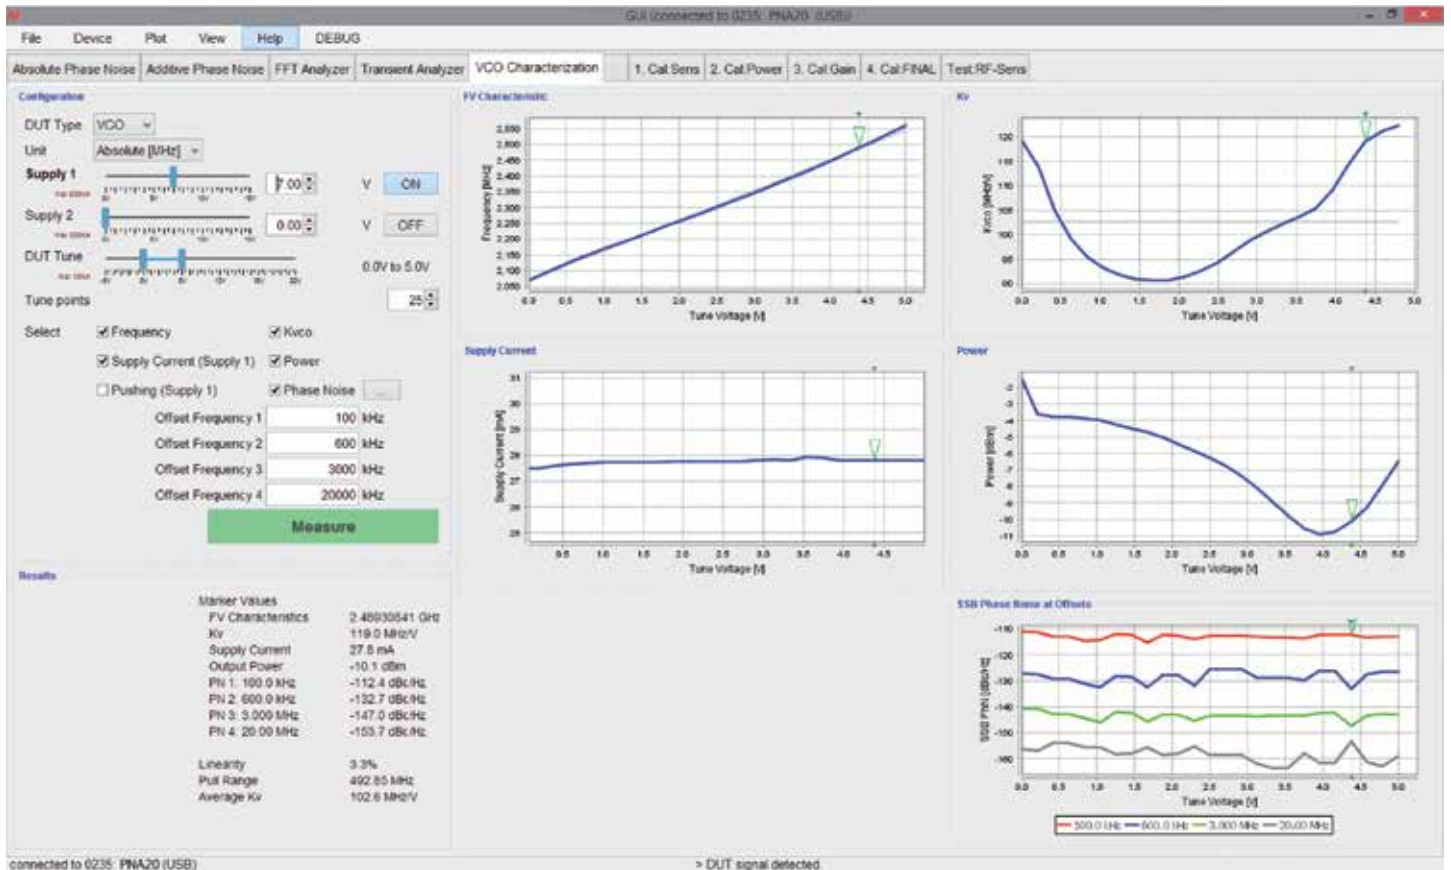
GUI (connected to 0235: PNA20 (USB))

File Device Plot View Help DEBUG

Absolute Phase Noise | Additive Phase Noise | FFT Analyzer | Transient Analyzer | VCO Characterization | 1. Cal Sens | 2. Cal Power | 3. Cal Gain | 4. Cal FINAL | Test RF-Sens

Configuration

DUT Type VCO
Unit Absolute [MHz]
Supply 1 7.00 V ON
Supply 2 0.00 V OFF
DUT Tune 0.0V to 5.0V
Tune points 25
Select
☑ Frequency ☑ Kvco
☑ Supply Current (Supply 1) ☑ Power
☐ Pushing (Supply 1) ☑ Phase Noise ...
Offset Frequency 1 100 kHz
Offset Frequency 2 600 kHz
Offset Frequency 3 3000 kHz
Offset Frequency 4 20000 kHz
Measure

Results

Marker Values
FV Characteristics 2.46930641 GHz
Kv 119.0 MHz/V
Supply Current 27.8 mA
Output Power -10.1 dBm
PN 1: 100.0 kHz -112.4 dBc/Hz
PN 2: 600.0 kHz -132.7 dBc/Hz
PN 3: 3.000 MHz -147.0 dBc/Hz
PN 4: 20.00 MHz -153.7 dBc/Hz

Linearity 3.3%
Pull Range 492.85 MHz
Average Kv 102.6 MHz/V

FV Characteristic
Frequency [MHz]
2,550 2,500 2,450 2,400 2,350 2,300 2,250 2,200 2,150 2,100 2,050
0.0 0.5 1.0 1.5 2.0 2.5 3.0 3.5 4.0 4.5 5.0
Tune Voltage [V]

Kv
Kvco [MHz/V]
120 115 110 105 100 95 90
0.0 0.5 1.0 1.5 2.0 2.5 3.0 3.5 4.0 4.5 5.0
Tune Voltage [V]

Supply Current
Supply Current [mA]
31 30 29 28 27 26 25
0.5 1.0 1.5 2.0 2.5 3.0 3.5 4.0 4.5
Tune Voltage [V]

Power
Power [dBm]
-2 -3 -4 -5 -6 -7 -8 -9 -10 -11
0.0 0.5 1.0 1.5 2.0 2.5 3.0 3.5 4.0 4.5 5.0
Tune Voltage [V]

SSB Phase Noise at Offsets
SSB PN [dBc/Hz]
-110 -120 -130 -140 -150 -160
0.0 0.5 1.0 1.5 2.0 2.5 3.0 3.5 4.0 4.5 5.0
Tune Voltage [V]
100.0 kHz 600.0 kHz 3.000 MHz 20.00 MHz

connected to 0235: PNA20 (USB)
> DUT signal detected